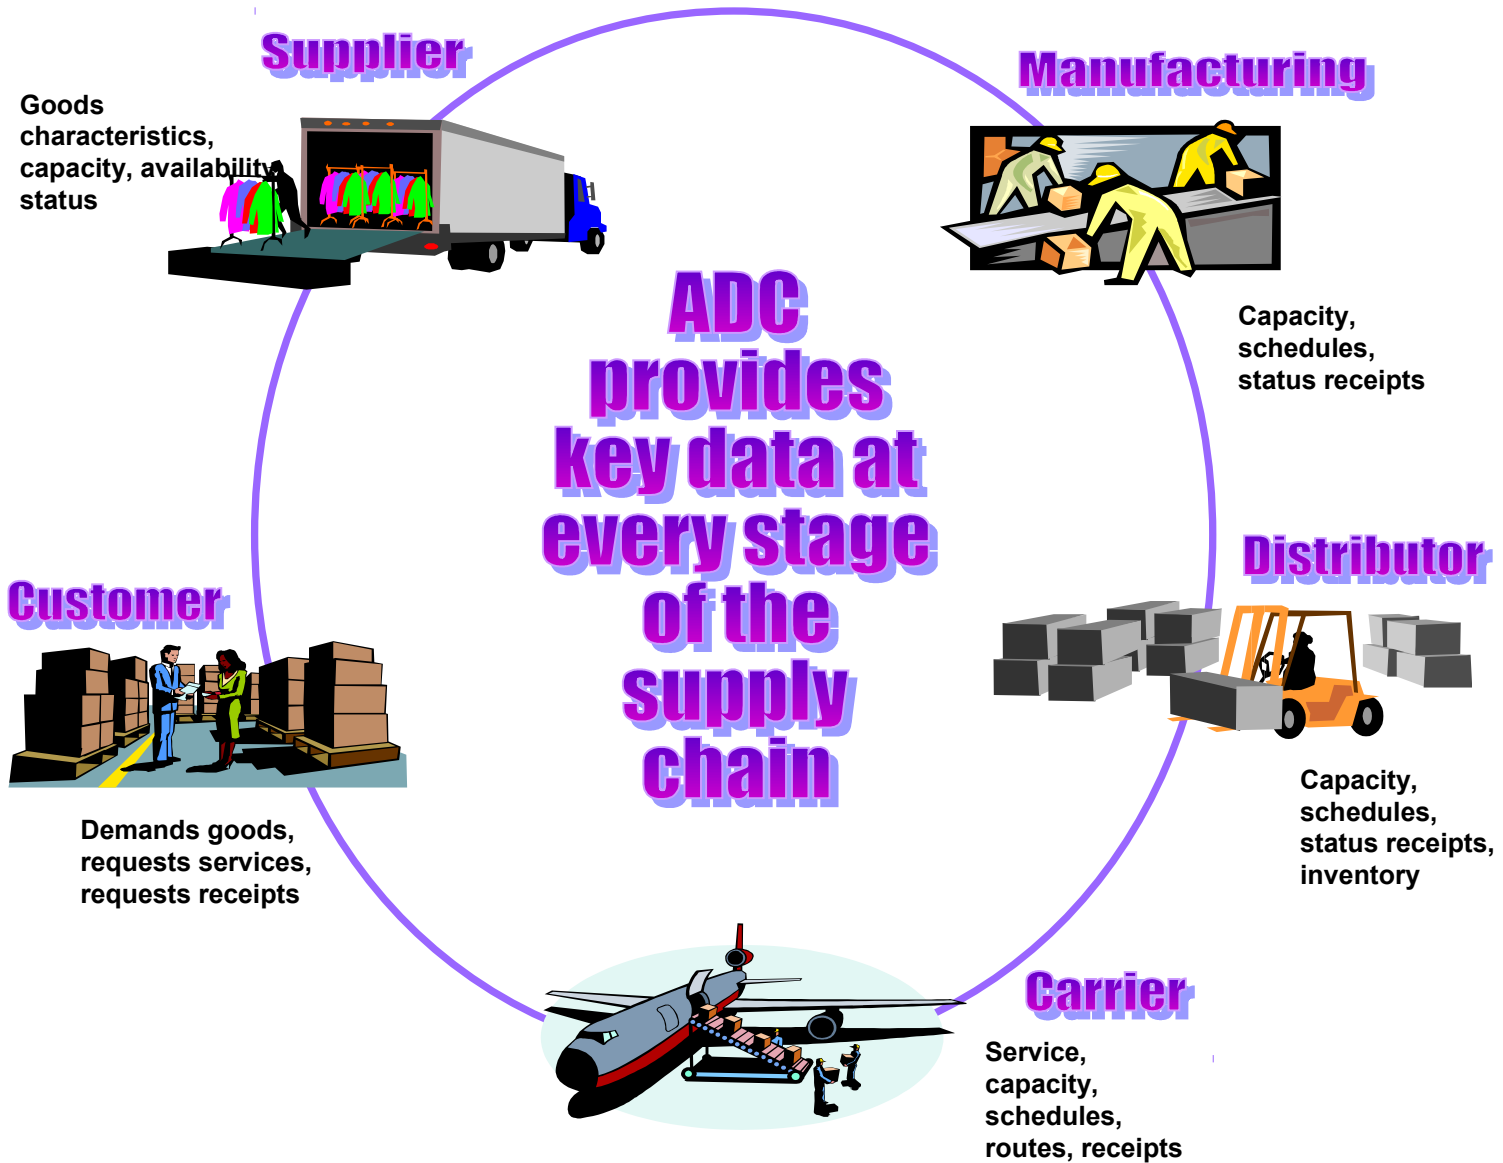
Supplier

Goods characteristics, capacity, availability status

Manufacturing

Capacity, schedules, status receipts

ADC provides key data at every stage of the supply chain

Customer

Demands goods, requests services, requests receipts

Distributor

Capacity, schedules, status receipts, inventory

Carrier

Service, capacity, schedules, routes, receipts